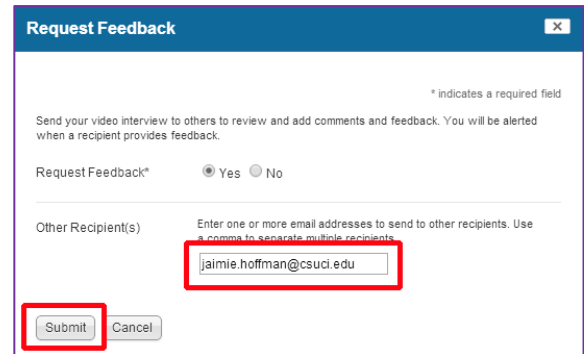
Request Feedback

✕

* indicates a required field

Send your video interview to others to review and add comments and feedback. You will be alerted when a recipient provides feedback.

Request Feedback* Yes No

Other Recipient(s) Enter one or more email addresses to send to other recipients. Use a comma to separate multiple recipients.

jaimie.hoffman@csuci.edu

Submit Cancel